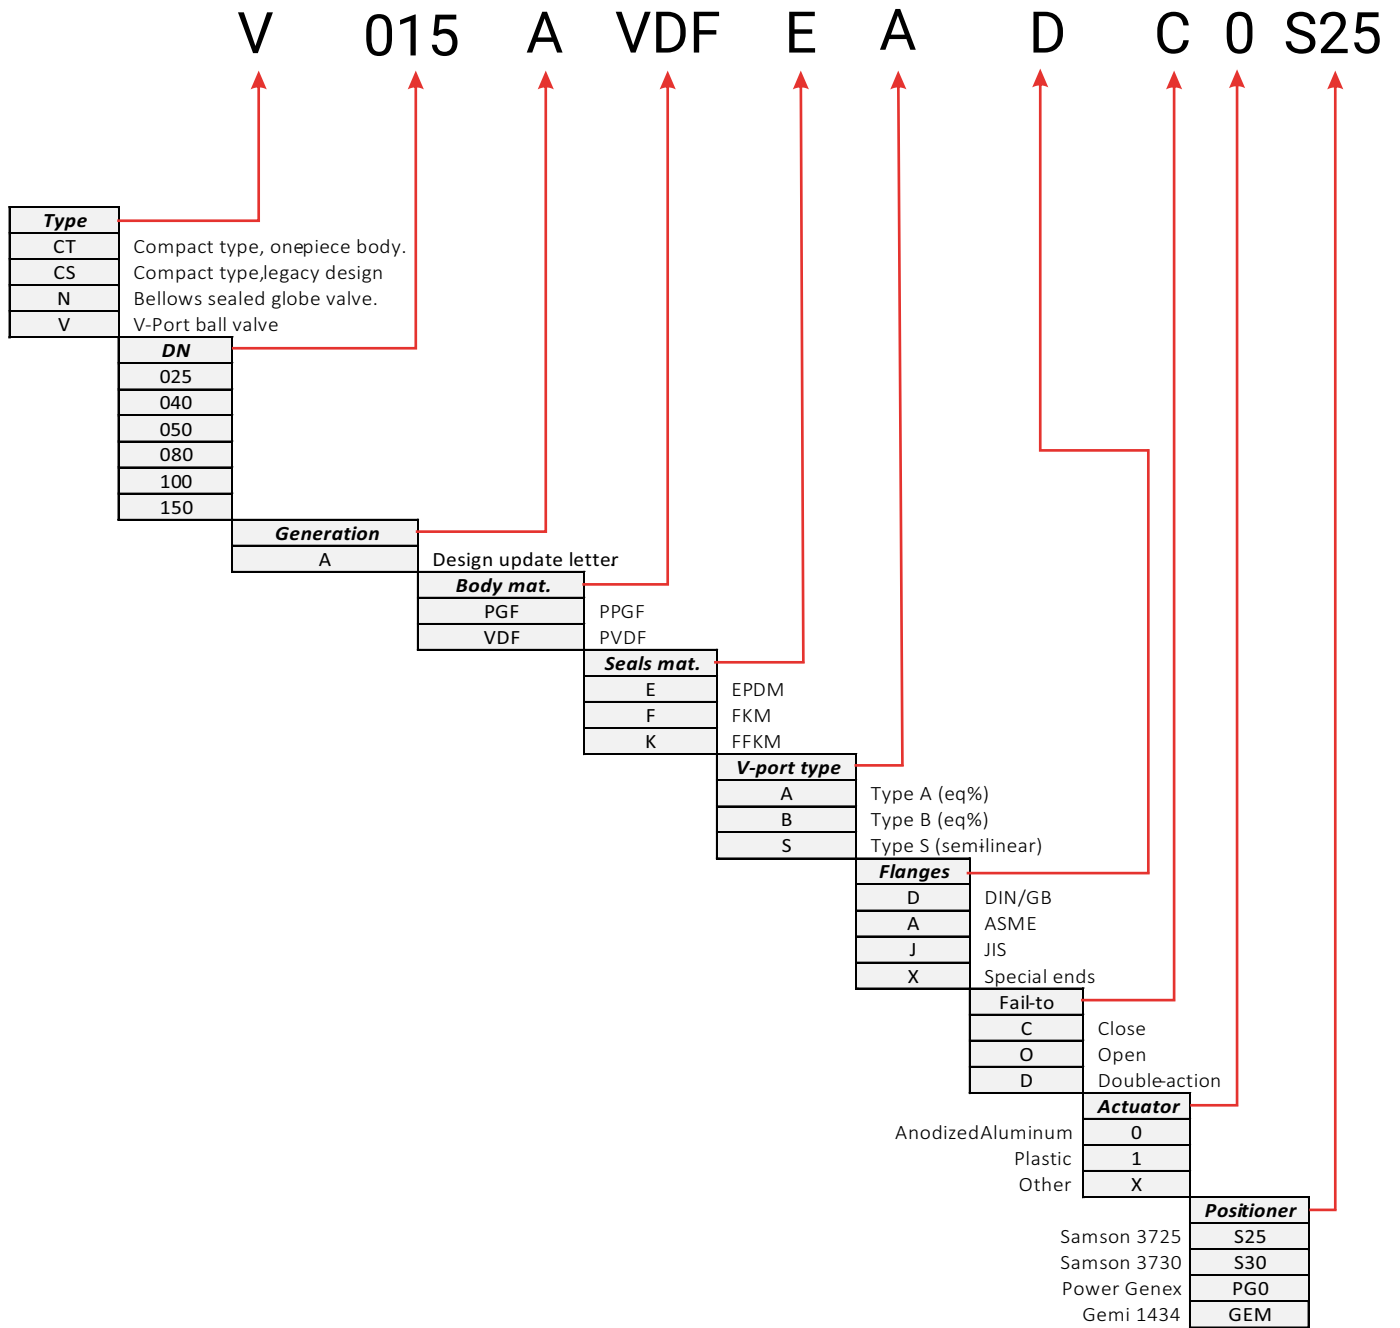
V 015 A VDF E A D C 0 S25

| Type | |
|---|---|
| CT | Compact type, onepiece body. |
| CS | Compact type,legacy design |
| N | Bellows sealed globe valve. |
| V | V-Port ball valve |

| DN |
|---|
| 025 |
| 040 |
| 050 |
| 080 |
| 100 |
| 150 |

| Generation | |
|---|---|
| A | Design update letter |

| Body mat. | |
|---|---|
| PGF | PPGF |
| VDF | PVDF |

| Seals mat. | |
|---|---|
| E | EPDM |
| F | FKM |
| K | FFKM |

| V-port type | |
|---|---|
| A | Type A (eq%) |
| B | Type B (eq%) |
| S | Type S (semi-linear) |

| Flanges | |
|---|---|
| D | DIN/GB |
| A | ASME |
| J | JIS |
| X | Special ends |

| Fail-to | |
|---|---|
| C | Close |
| O | Open |
| D | Double-action |

| | Actuator |
|---|---|
| AnodizedAluminum | 0 |
| Plastic | 1 |
| Other | X |

| | Positioner |
|---|---|
| Samson 3725 | S25 |
| Samson 3730 | S30 |
| Power Genex | PG0 |
| Gemi 1434 | GEM |